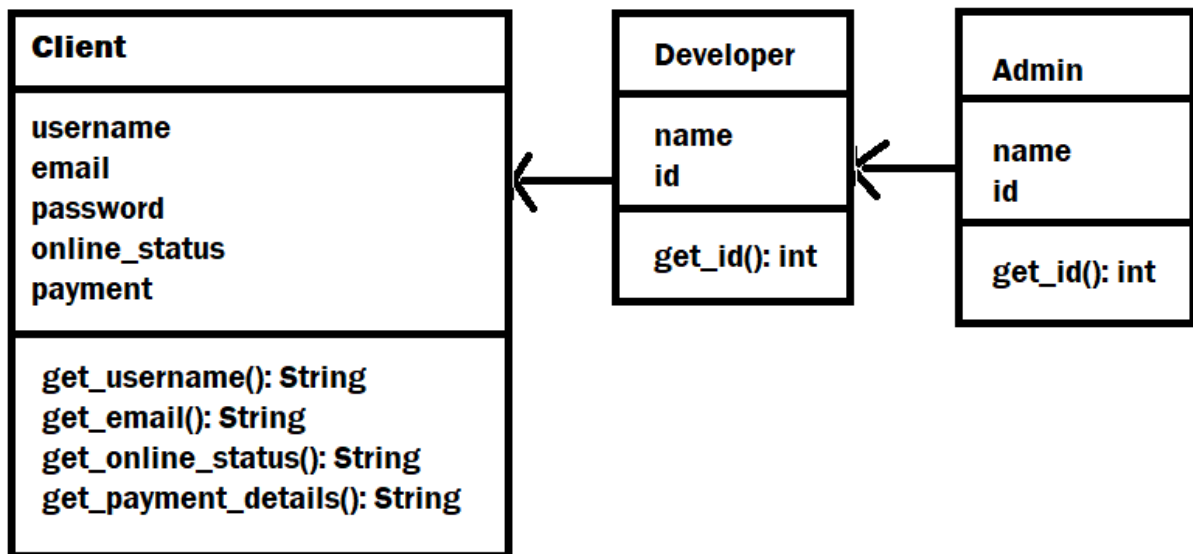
Client

username
email
password
online_status
payment

get_username(): String
get_email(): String
get_online_status(): String
get_payment_details(): String

Developer

name
id

get_id(): int

Admin

name
id

get_id(): int